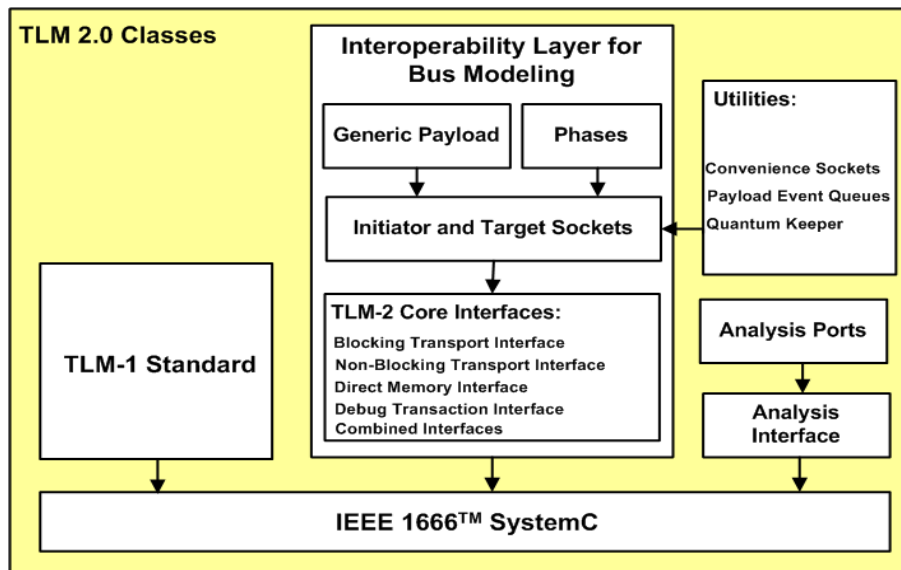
TLM 2.0 Classes

Interoperability Layer for Bus Modeling

Generic Payload

Phases

Initiator and Target Sockets

TLM-2 Core Interfaces:
Blocking Transport Interface
Non-Blocking Transport Interface
Direct Memory Interface
Debug Transaction Interface
Combined Interfaces

Utilities:
Convenience Sockets
Payload Event Queues
Quantum Keeper

TLM-1 Standard

Analysis Ports

Analysis Interface

IEEE 1666$^{TM}$ SystemC